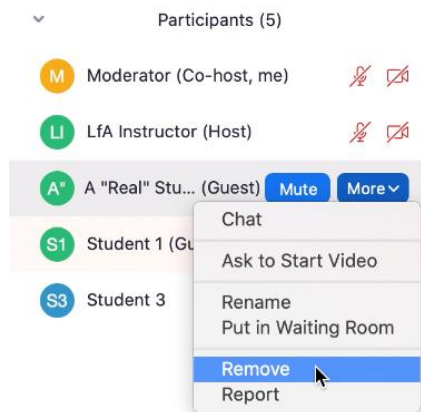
Participants (5)

M Moderator (Co-host, me)

LI LfA Instructor (Host)

A" A "Real" Stu... (Guest) Mute More

S1 Student 1 (Gu

S3 Student 3

Chat

Ask to Start Video

Rename

Put in Waiting Room

Remove

Report